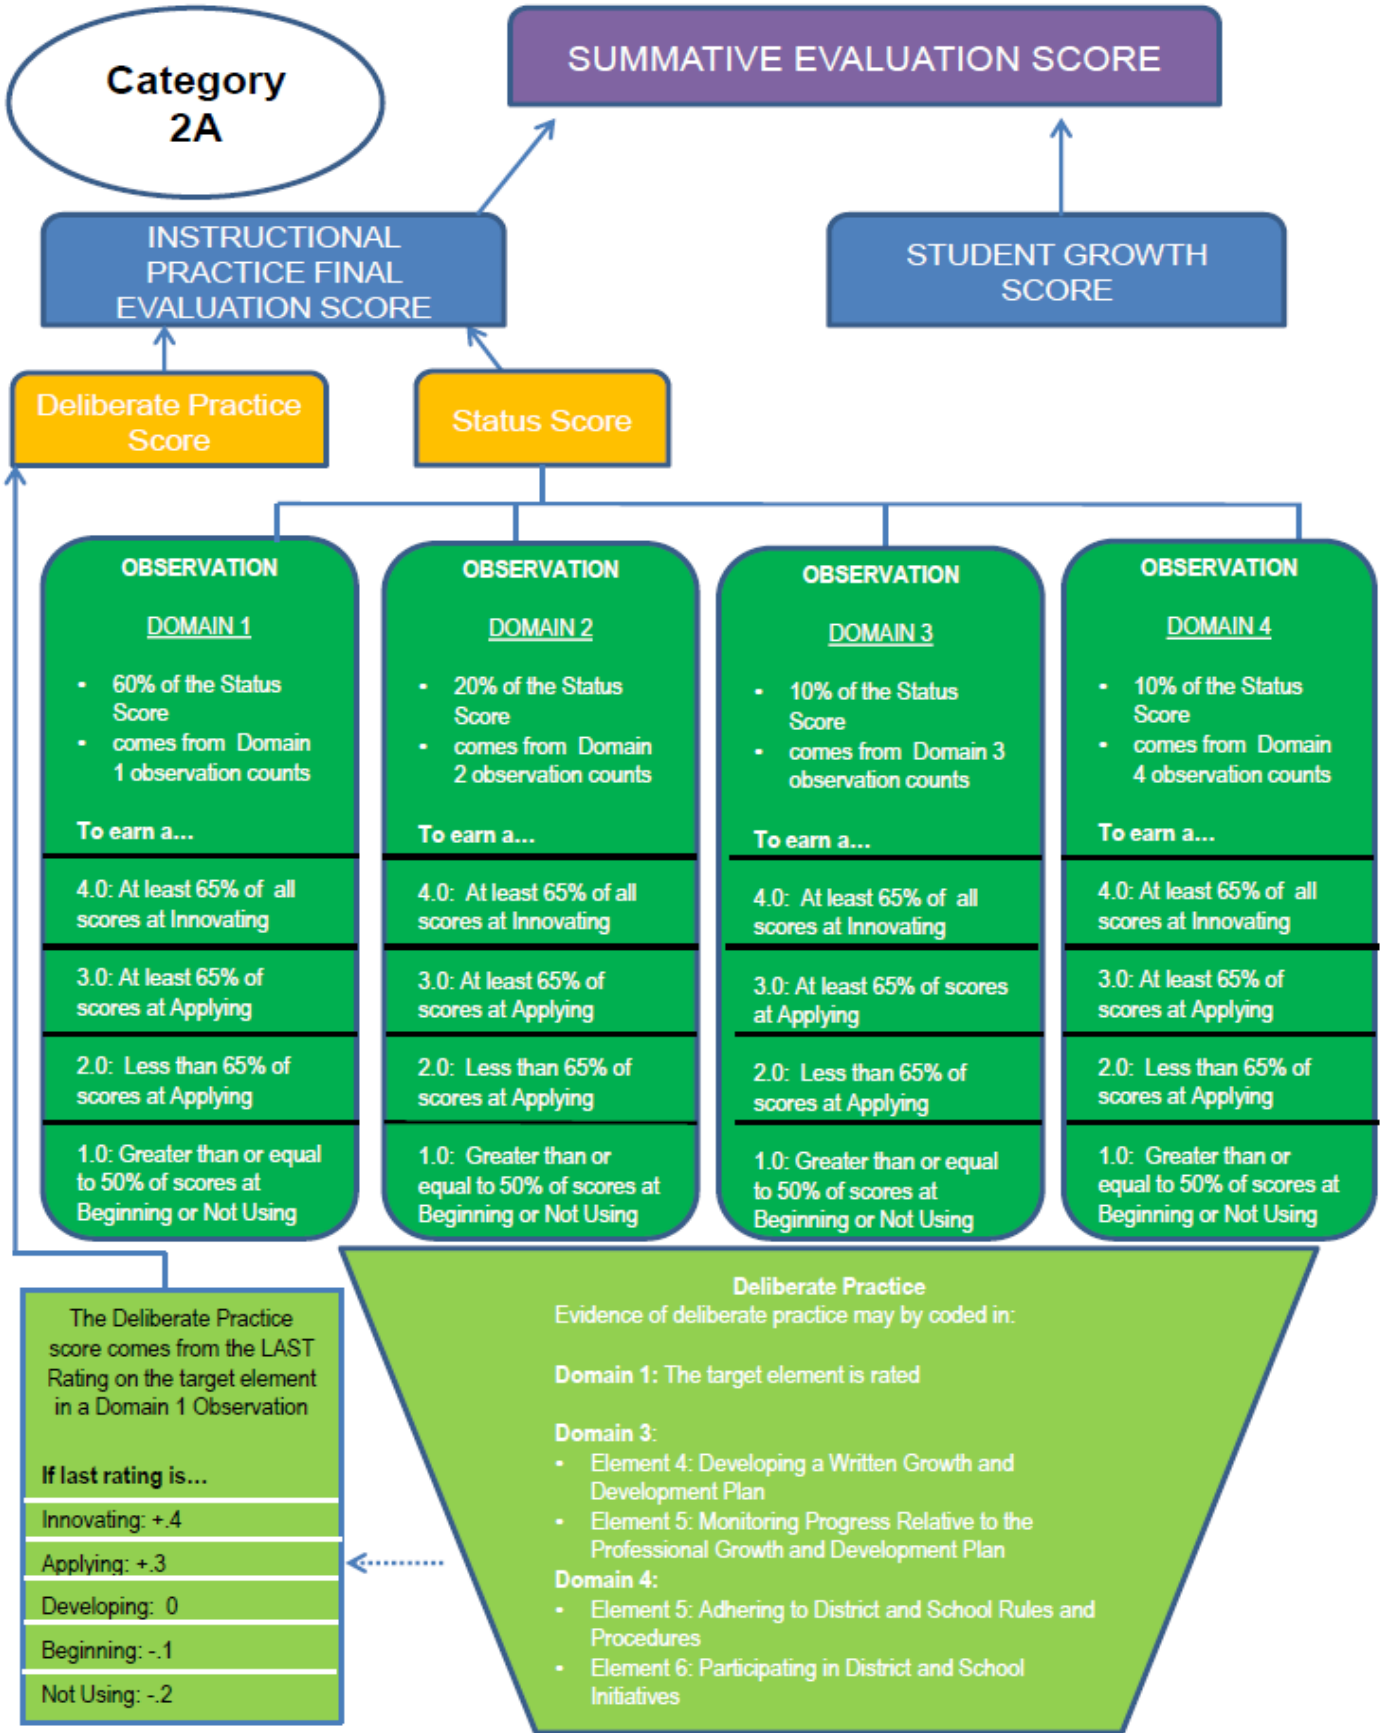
Category 2A

SUMMATIVE EVALUATION SCORE

INSTRUCTIONAL PRACTICE FINAL EVALUATION SCORE

STUDENT GROWTH SCORE

Deliberate Practice Score

Status Score

OBSERVATION

DOMAIN 1

- 60% of the Status Score
- comes from Domain 1 observation counts

To earn a...

4.0: At least 65% of all scores at Innovating

3.0: At least 65% of scores at Applying

2.0: Less than 65% of scores at Applying

1.0: Greater than or equal to 50% of scores at Beginning or Not Using

OBSERVATION

DOMAIN 2

- 20% of the Status Score
- comes from Domain 2 observation counts

To earn a...

4.0: At least 65% of all scores at Innovating

3.0: At least 65% of scores at Applying

2.0: Less than 65% of scores at Applying

1.0: Greater than or equal to 50% of scores at Beginning or Not Using

OBSERVATION

DOMAIN 3

- 10% of the Status Score
- comes from Domain 3 observation counts

To earn a...

4.0: At least 65% of all scores at Innovating

3.0: At least 65% of scores at Applying

2.0: Less than 65% of scores at Applying

1.0: Greater than or equal to 50% of scores at Beginning or Not Using

OBSERVATION

DOMAIN 4

- 10% of the Status Score
- comes from Domain 4 observation counts

To earn a...

4.0: At least 65% of all scores at Innovating

3.0: At least 65% of scores at Applying

2.0: Less than 65% of scores at Applying

1.0: Greater than or equal to 50% of scores at Beginning or Not Using

The Deliberate Practice score comes from the LAST Rating on the target element in a Domain 1 Observation

If last rating is...

Innovating: +.4

Applying: +.3

Developing: 0

Beginning: -.1

Not Using: -.2

Deliberate Practice
Evidence of deliberate practice may by coded in:

Domain 1: The target element is rated

Domain 3:
- Element 4: Developing a Written Growth and Development Plan
- Element 5: Monitoring Progress Relative to the Professional Growth and Development Plan

Domain 4:
- Element 5: Adhering to District and School Rules and Procedures
- Element 6: Participating in District and School Initiatives